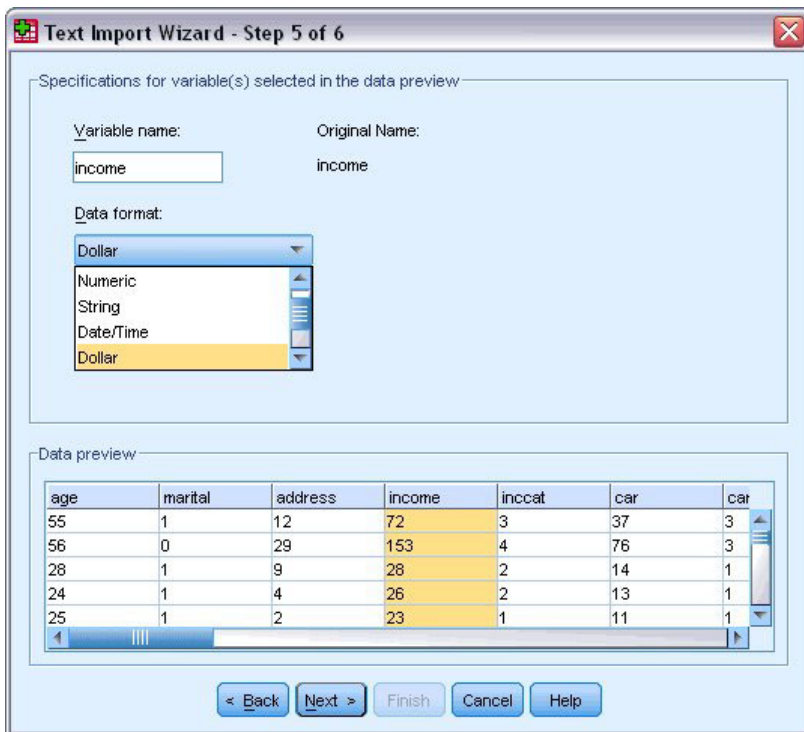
Text Import Wizard - Step 5 of 6

Specifications for variable(s) selected in the data preview

Variable name:

income

Original Name:

income

Data format:

Dollar

Numeric
String
Date/Time
Dollar

Data preview

| age | marital | address | income | inccat | car | car |
|---|---|---|---|---|---|---|
| 55 | 1 | 12 | 72 | 3 | 37 | 3 |
| 56 | 0 | 29 | 153 | 4 | 76 | 3 |
| 28 | 1 | 9 | 28 | 2 | 14 | 1 |
| 24 | 1 | 4 | 26 | 2 | 13 | 1 |
| 25 | 1 | 2 | 23 | 1 | 11 | 1 |

< Back | Next > | Finish | Cancel | Help